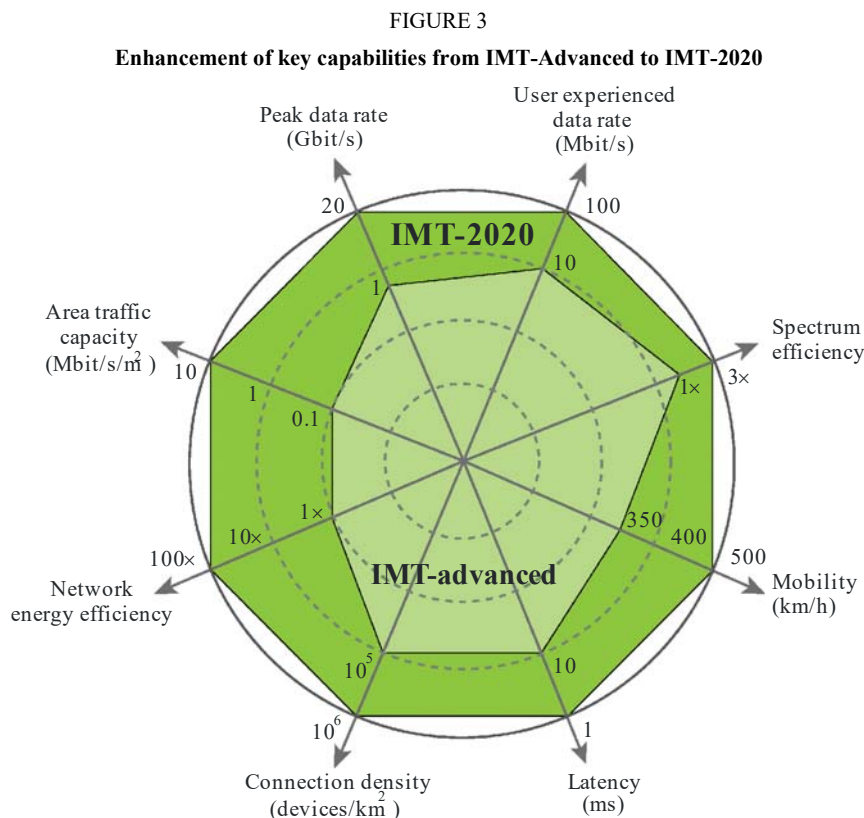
FIGURE 3

Enhancement of key capabilities from IMT-Advanced to IMT-2020

Peak data rate (Gbit/s)

20

1

User experienced data rate (Mbit/s)

100

10

IMT-2020

Spectrum efficiency

3×

1×

Area traffic capacity (Mbit/s/m$^2$)

10

1

0.1

Mobility (km/h)

500

400

350

Network energy efficiency

100×

10×

1×

IMT-advanced

Connection density (devices/km$^2$)

$10^6$

$10^5$

Latency (ms)

1

10